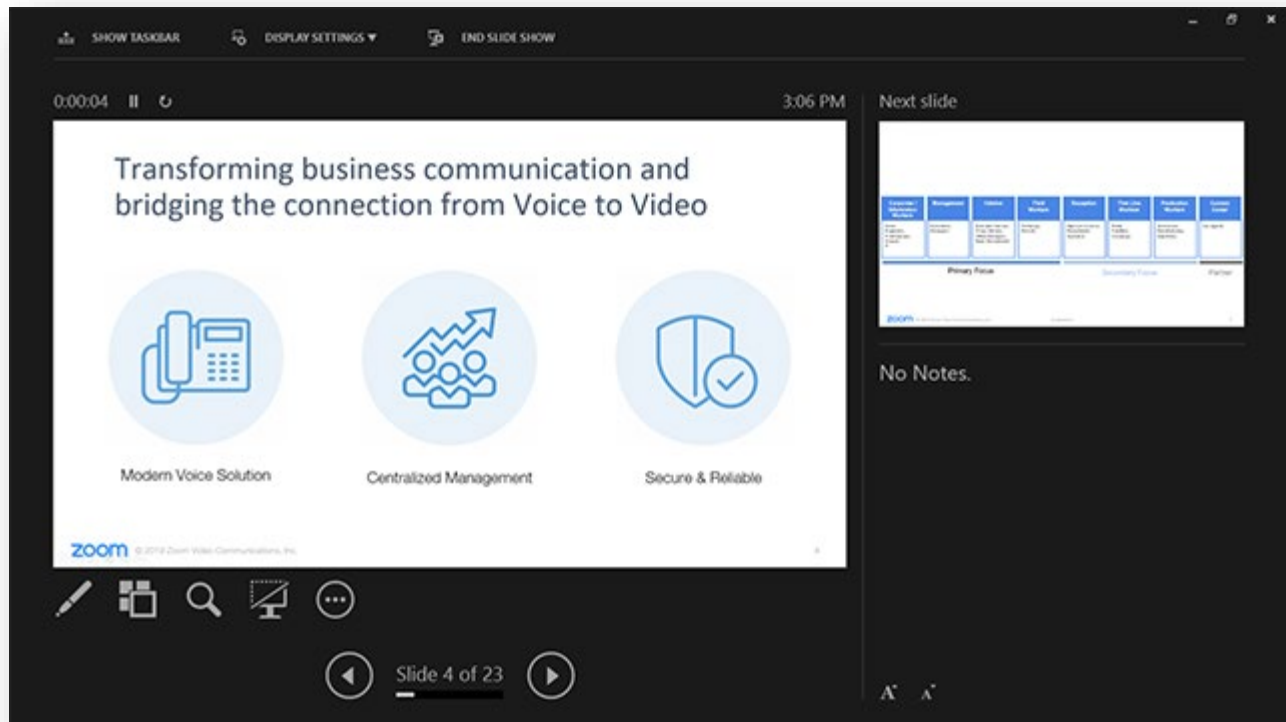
SHOW TASKBAR DISPLAY SETTINGS ▾ END SLIDE SHOW

0:00:04

3:06 PM

Next slide

Transforming business communication and bridging the connection from Voice to Video

Modern Voice Solution

Centralized Management

Secure & Reliable

zoom © 2019 Zoom Video Communications, Inc.

Primary Focus

Secondary Focus

Partner

zoom

No Notes.

Slide 4 of 23